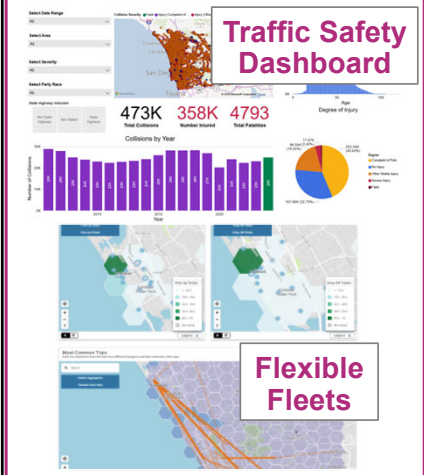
Traffic Safety Dashboard

Select Date Range
All

Select Area
All

Select Severity
All

Select Party Race
All

State Highway Indicator

Collision Severity ● Fatal ● Injury (Complaint of ... ● Injury (Other Visible)

San Fr

Age
Degree of Injury

473K
Total Collisions

358K
Number Injured

4793
Total Fatalities

Collisions by Year

Number of Collisions

Degree
Complaint of Pain
No Injury
Other Visible Injury
Severe Injury
Fatal

Flexible Fleets

Most Common Trips